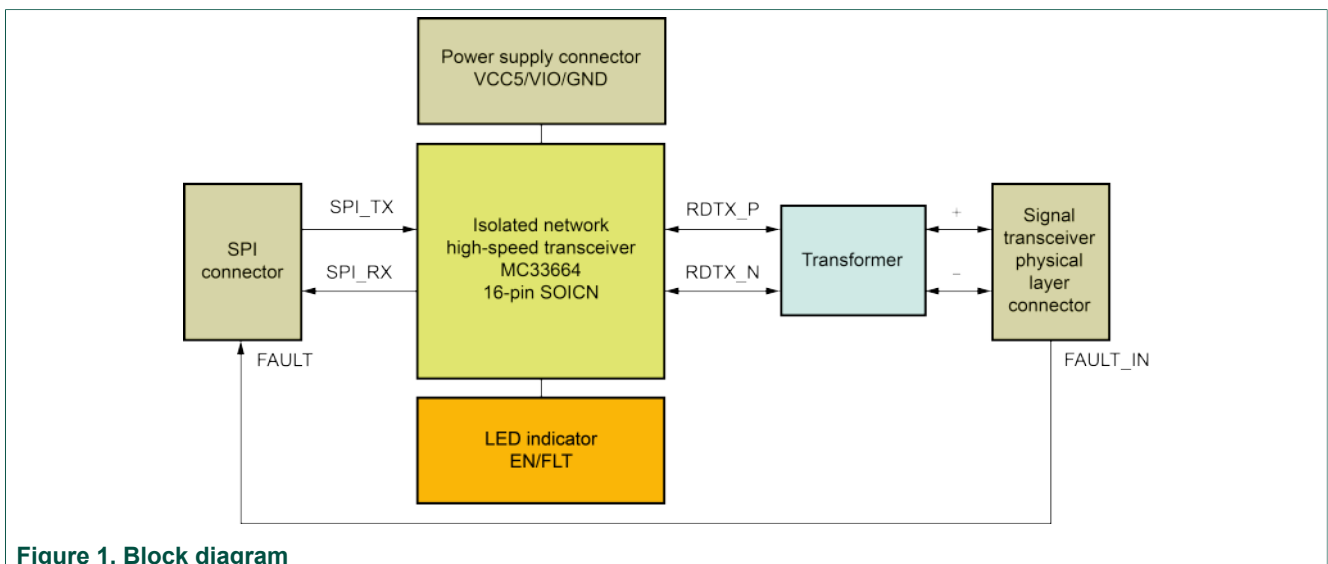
Power supply connector
VCC5/VIO/GND

SPI connector

SPI_TX

SPI_RX

Isolated network high-speed transceiver MC33664 16-pin SOICN

RDTX_P

RDTX_N

Transformer

+

–

Signal transceiver physical layer connector

FAULT

FAULT_IN

LED indicator
EN/FLT

Figure 1. Block diagram